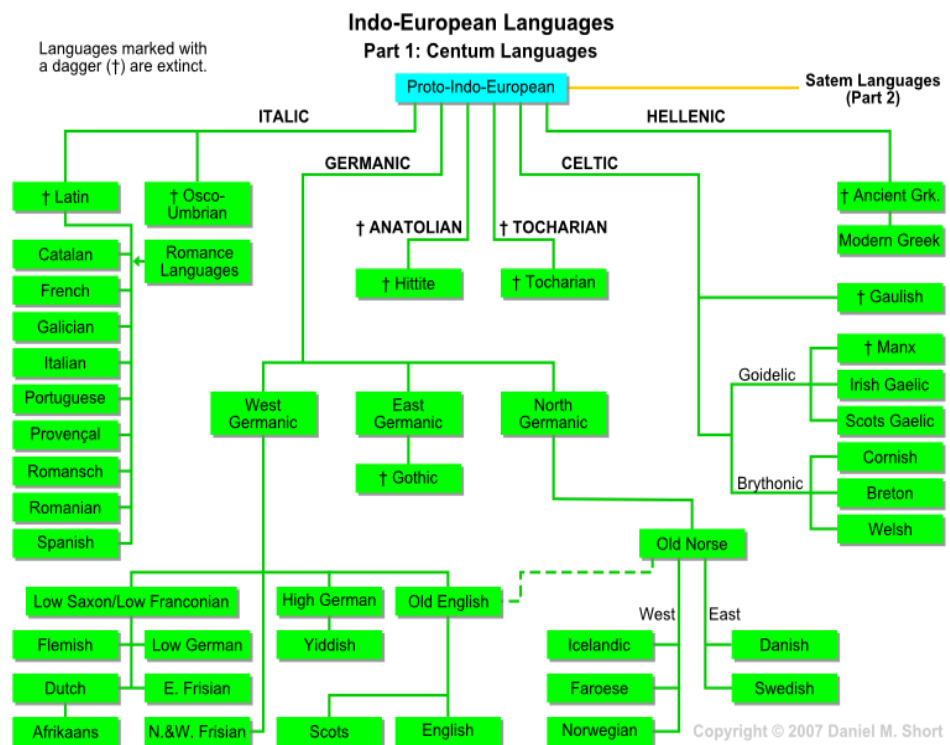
Indo-European Languages
Part 1: Centum Languages

Languages marked with a dagger (†) are extinct.

Proto-Indo-European

Satem Languages (Part 2)

ITALIC

HELLENIC

GERMANIC

CELTIC

† Latin

† Osco-Umbrian

† ANATOLIAN

† TOCHARIAN

† Ancient Grk.

Modern Greek

Romance Languages

Catalan

French

Galician

Italian

Portuguese

Provençal

Romansch

Romanian

Spanish

† Hittite

† Tocharian

† Gaulish

Goidelic

† Manx

Irish Gaelic

Scots Gaelic

Brythonic

Cornish

Breton

Welsh

West Germanic

East Germanic

North Germanic

† Gothic

Old Norse

Low Saxon/Low Franconian

High German

Old English

Flemish

Low German

Yiddish

Dutch

E. Frisian

Afrikaans

N.&W. Frisian

Scots

English

West

East

Icelandic

Faroese

Norwegian

Danish

Swedish

Copyright © 2007 Daniel M. Short